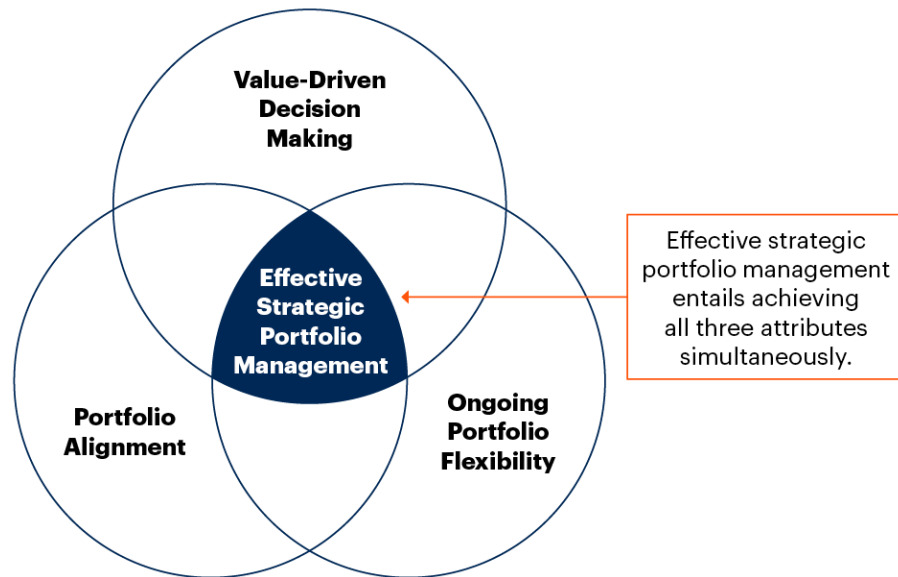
Value-Driven Decision Making

Effective Strategic Portfolio Management

Effective strategic portfolio management entails achieving all three attributes simultaneously.

Portfolio Alignment

Ongoing Portfolio Flexibility